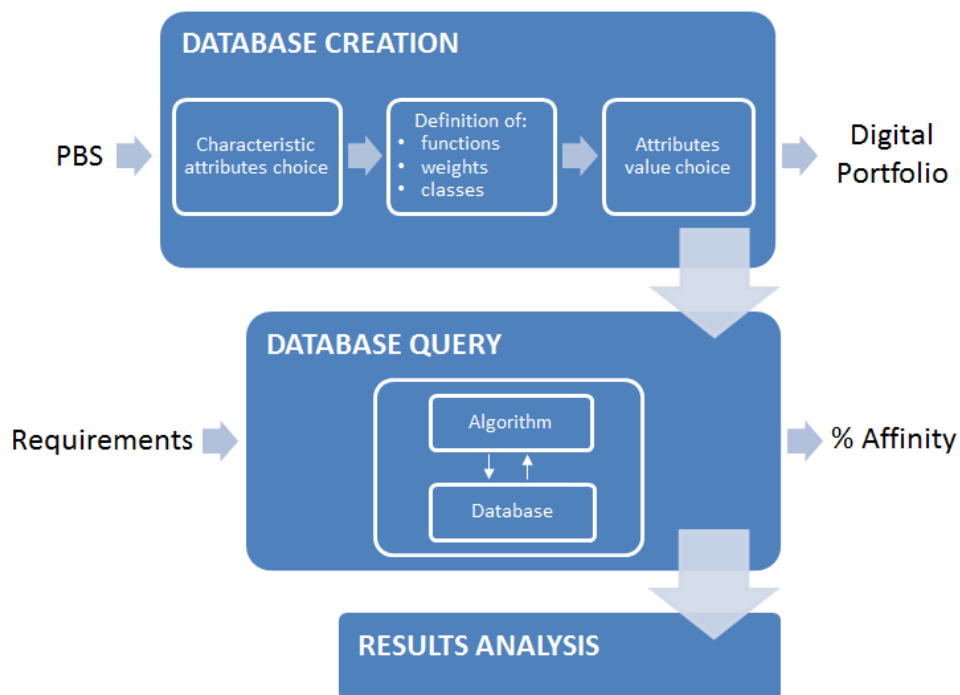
DATABASE CREATION

PBS

Characteristic attributes choice

Definition of:
• functions
• weights
• classes

Attributes value choice

Digital Portfolio

DATABASE QUERY

Requirements

Algorithm

Database

% Affinity

RESULTS ANALYSIS